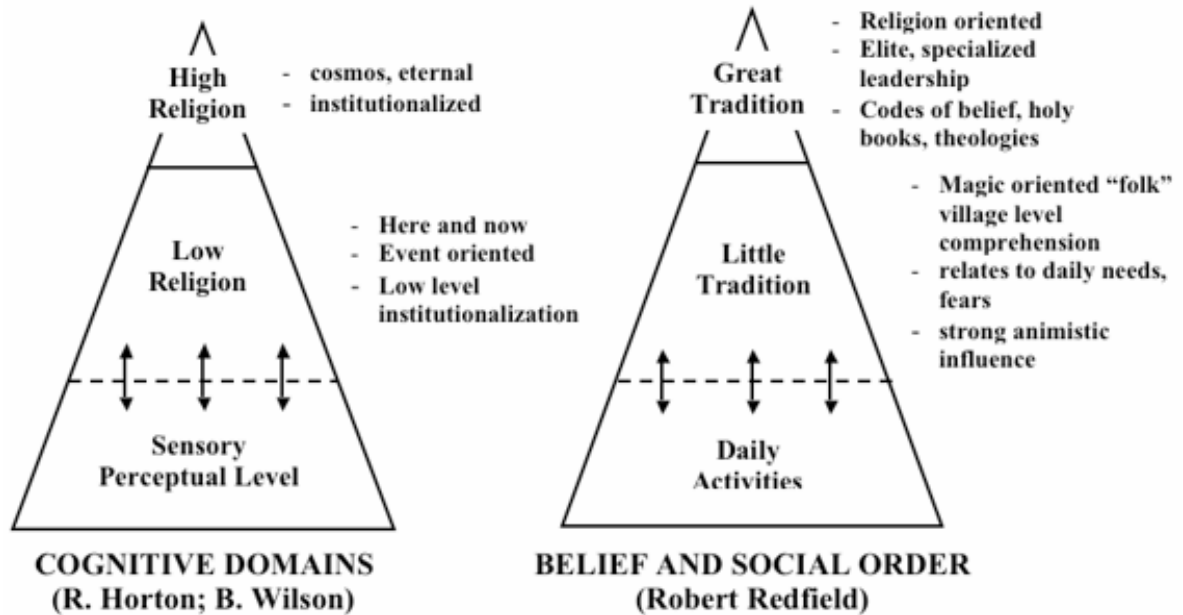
High Religion

- cosmos, eternal
- institutionalized

Low Religion

- Here and now
- Event oriented
- Low level institutionalization

Sensory Perceptual Level

COGNITIVE DOMAINS
(R. Horton; B. Wilson)

Great Tradition

- Religion oriented
- Elite, specialized leadership
- Codes of belief, holy books, theologies

Little Tradition

- Magic oriented "folk" village level comprehension
- relates to daily needs, fears
- strong animistic influence

Daily Activities

BELIEF AND SOCIAL ORDER
(Robert Redfield)